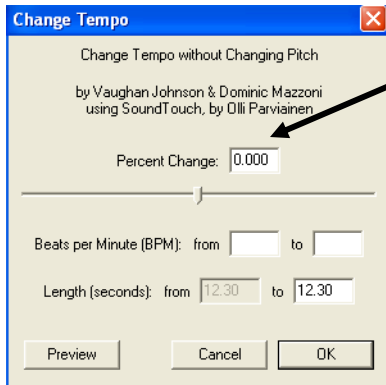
Change Tempo

Change Tempo without Changing Pitch

by Vaughan Johnson & Dominic Mazzoni
using SoundTouch, by Olli Parviainen

Percent Change: 0.000

Beats per Minute (BPM): from to

Length (seconds): from 12.30 to 12.30

Preview Cancel OK